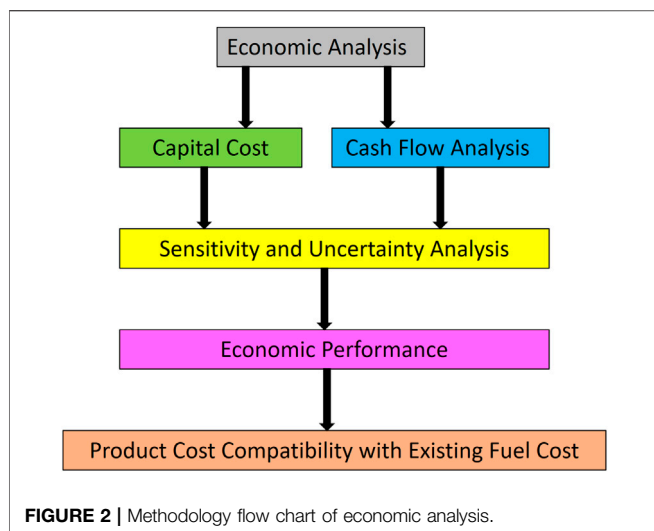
Economic Analysis

Capital Cost

Cash Flow Analysis

Sensitivity and Uncertainty Analysis

Economic Performance

Product Cost Compatibility with Existing Fuel Cost

FIGURE 2 | Methodology flow chart of economic analysis.